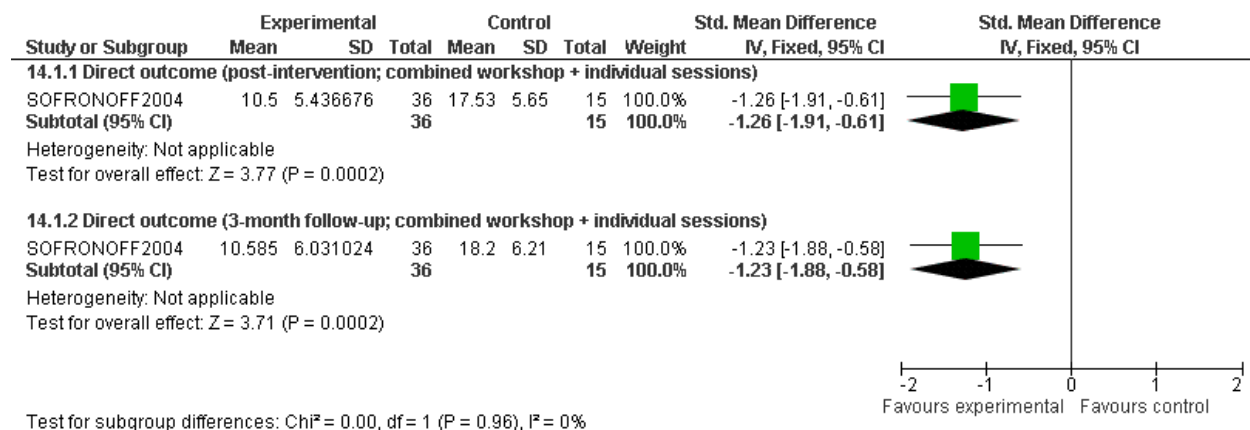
| Study or Subgroup | Experimental Mean | Experimental SD | Experimental Total | Control Mean | Control SD | Control Total | Weight | Std. Mean Difference IV, Fixed, 95% CI |
|---|---|---|---|---|---|---|---|---|
| **14.1.1 Direct outcome (post-intervention; combined workshop + individual sessions)** | | | | | | | | |
| SOFRONOFF2004 | 10.5 | 5.436676 | 36 | 17.53 | 5.65 | 15 | 100.0% | -1.26 [-1.91, -0.61] |
| **Subtotal (95% CI)** | | | **36** | | | **15** | **100.0%** | **-1.26 [-1.91, -0.61]** |
| Heterogeneity: Not applicable | | | | | | | | |
| Test for overall effect: Z = 3.77 (P = 0.0002) | | | | | | | | |
| **14.1.2 Direct outcome (3-month follow-up; combined workshop + individual sessions)** | | | | | | | | |
| SOFRONOFF2004 | 10.585 | 6.031024 | 36 | 18.2 | 6.21 | 15 | 100.0% | -1.23 [-1.88, -0.58] |
| **Subtotal (95% CI)** | | | **36** | | | **15** | **100.0%** | **-1.23 [-1.88, -0.58]** |
| Heterogeneity: Not applicable | | | | | | | | |
| Test for overall effect: Z = 3.71 (P = 0.0002) | | | | | | | | |

Std. Mean Difference
IV, Fixed, 95% CI

-2 -1 0 1 2
Favours experimental Favours control

Test for subgroup differences: Chi² = 0.00, df = 1 (P = 0.96), I² = 0%